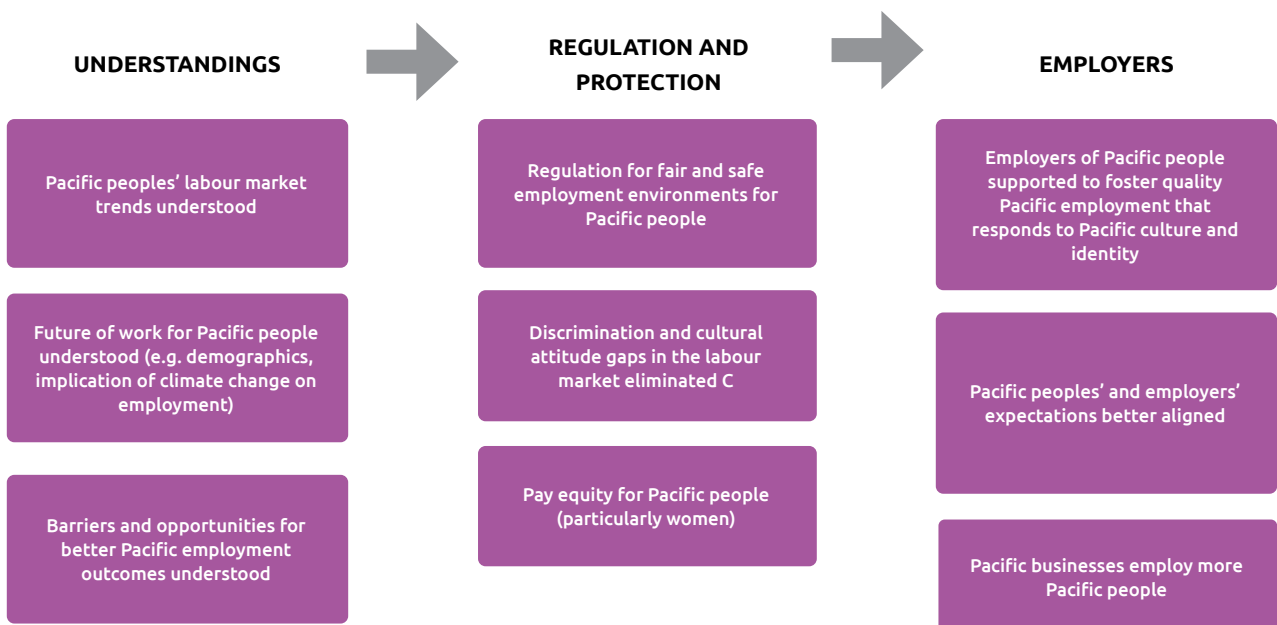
UNDERSTANDINGS

Pacific peoples' labour market trends understood

Future of work for Pacific people understood (e.g. demographics, implication of climate change on employment)

Barriers and opportunities for better Pacific employment outcomes understood

REGULATION AND PROTECTION

Regulation for fair and safe employment environments for Pacific people

Discrimination and cultural attitude gaps in the labour market eliminated C

Pay equity for Pacific people (particularly women)

EMPLOYERS

Employers of Pacific people supported to foster quality Pacific employment that responds to Pacific culture and identity

Pacific peoples' and employers' expectations better aligned

Pacific businesses employ more Pacific people